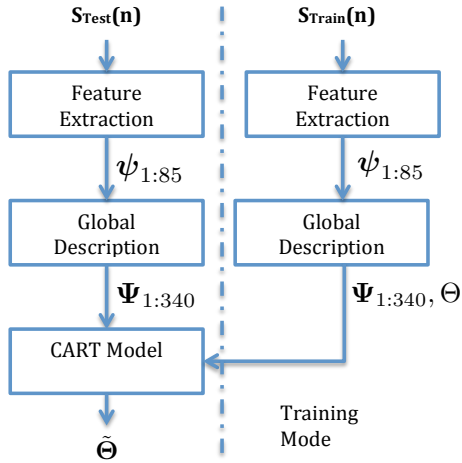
$S_{Test}(n)$

$S_{Train}(n)$

Feature Extraction

Feature Extraction

$\psi_{1:85}$

$\psi_{1:85}$

Global Description

Global Description

$\Psi_{1:340}$

$\Psi_{1:340}, \Theta$

CART Model

$\tilde{\Theta}$

Training Mode